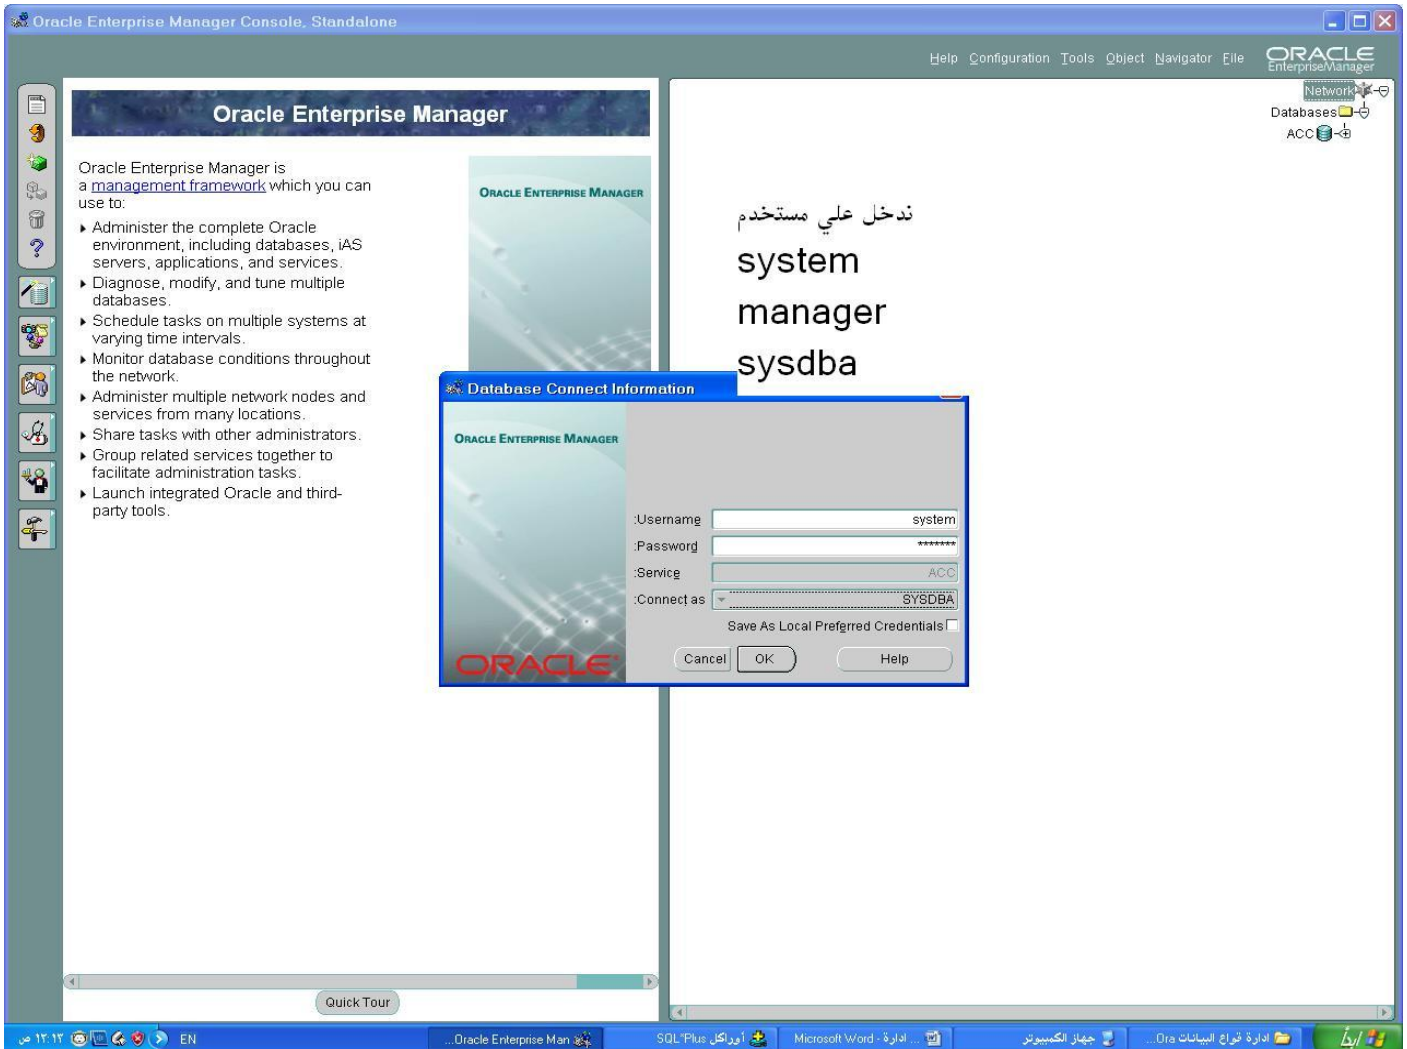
Oracle Enterprise Manager Console, Standalone

Help Configuration Tools Object Navigator File ORACLE Enterprise Manager

Network
Databases
ACC

Oracle Enterprise Manager

Oracle Enterprise Manager is a management framework which you can use to:

▸ Administer the complete Oracle environment, including databases, iAS servers, applications, and services.
▸ Diagnose, modify, and tune multiple databases.
▸ Schedule tasks on multiple systems at varying time intervals.
▸ Monitor database conditions throughout the network.
▸ Administer multiple network nodes and services from many locations.
▸ Share tasks with other administrators.
▸ Group related services together to facilitate administration tasks.
▸ Launch integrated Oracle and third-party tools.

ORACLE ENTERPRISE MANAGER

ندخل علي مستخدم
system
manager
sysdba

Database Connect Information

ORACLE ENTERPRISE MANAGER

:Username system
:Password *******
:Service ACC
:Connect as SYSDBA
Save As Local Preferred Credentials
Cancel OK Help

ORACLE

Quick Tour

...Oracle Enterprise Man | SQL*Plus أوراكل | Microsoft Word - ادارة ... | جهاز الكمبيوتر | ادارة انواع البيانات Ora... | ابدأ
EN ١٢:١٣ ص